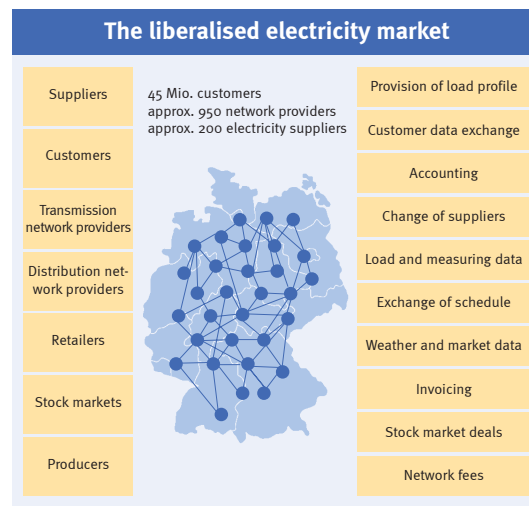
The liberalised electricity market

Suppliers

Customers

Transmission network providers

Distribution network providers

Retailers

Stock markets

Producers

45 Mio. customers
approx. 950 network providers
approx. 200 electricity suppliers

Provision of load profile

Customer data exchange

Accounting

Change of suppliers

Load and measuring data

Exchange of schedule

Weather and market data

Invoicing

Stock market deals

Network fees